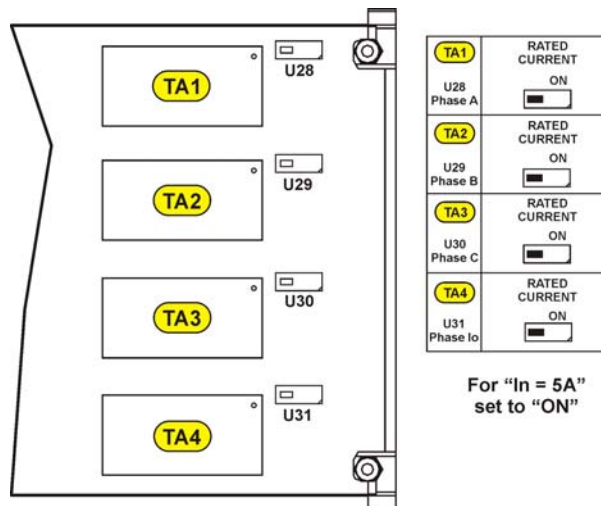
TA1
U28

TA2
U29

TA3
U30

TA4
U31

| | |
|---|---|
| TA1 U28 Phase A | RATED CURRENT ON |
| TA2 U29 Phase B | RATED CURRENT ON |
| TA3 U30 Phase C | RATED CURRENT ON |
| TA4 U31 Phase Io | RATED CURRENT ON |

For “In = 5A” set to “ON”